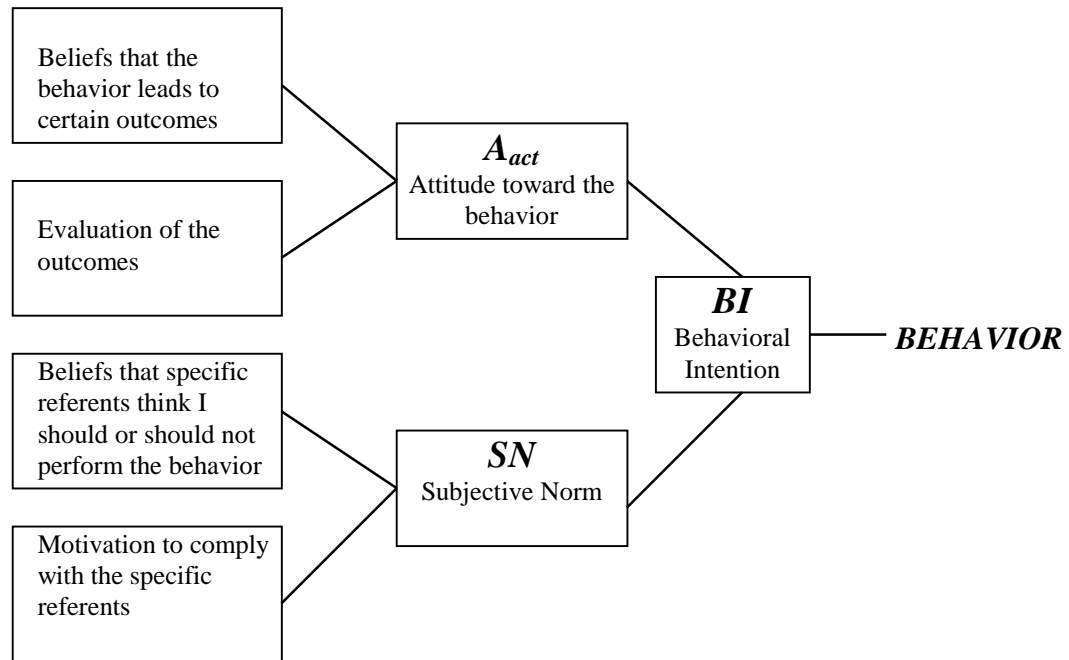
Beliefs that the behavior leads to certain outcomes

Evaluation of the outcomes

$A_{act}$
Attitude toward the behavior

Beliefs that specific referents think I should or should not perform the behavior

Motivation to comply with the specific referents

*SN*
Subjective Norm

*BI*
Behavioral Intention

*BEHAVIOR*